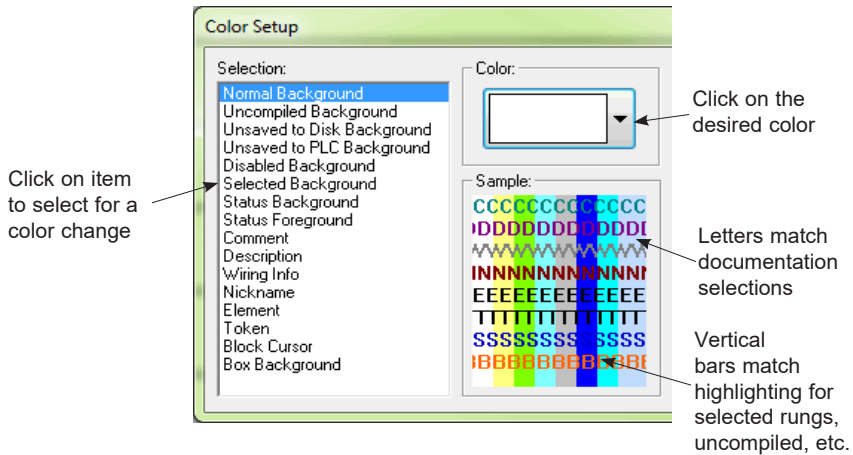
Color Setup

Selection:
Normal Background
Uncompiled Background
Unsaved to Disk Background
Unsaved to PLC Background
Disabled Background
Selected Background
Status Background
Status Foreground
Comment
Description
Wiring Info
Nickname
Element
Token
Block Cursor
Box Background

Color:

Sample:
CCCCCCCCCCC
DDDDDDDDDDD
NNNNNNNNNNN
EEEEEEEEEEE
SSSSSSSSSSS
BBBBBBBBBBB

Click on item to select for a color change

Click on the desired color

Letters match documentation selections

Vertical bars match highlighting for selected rungs, uncompiled, etc.